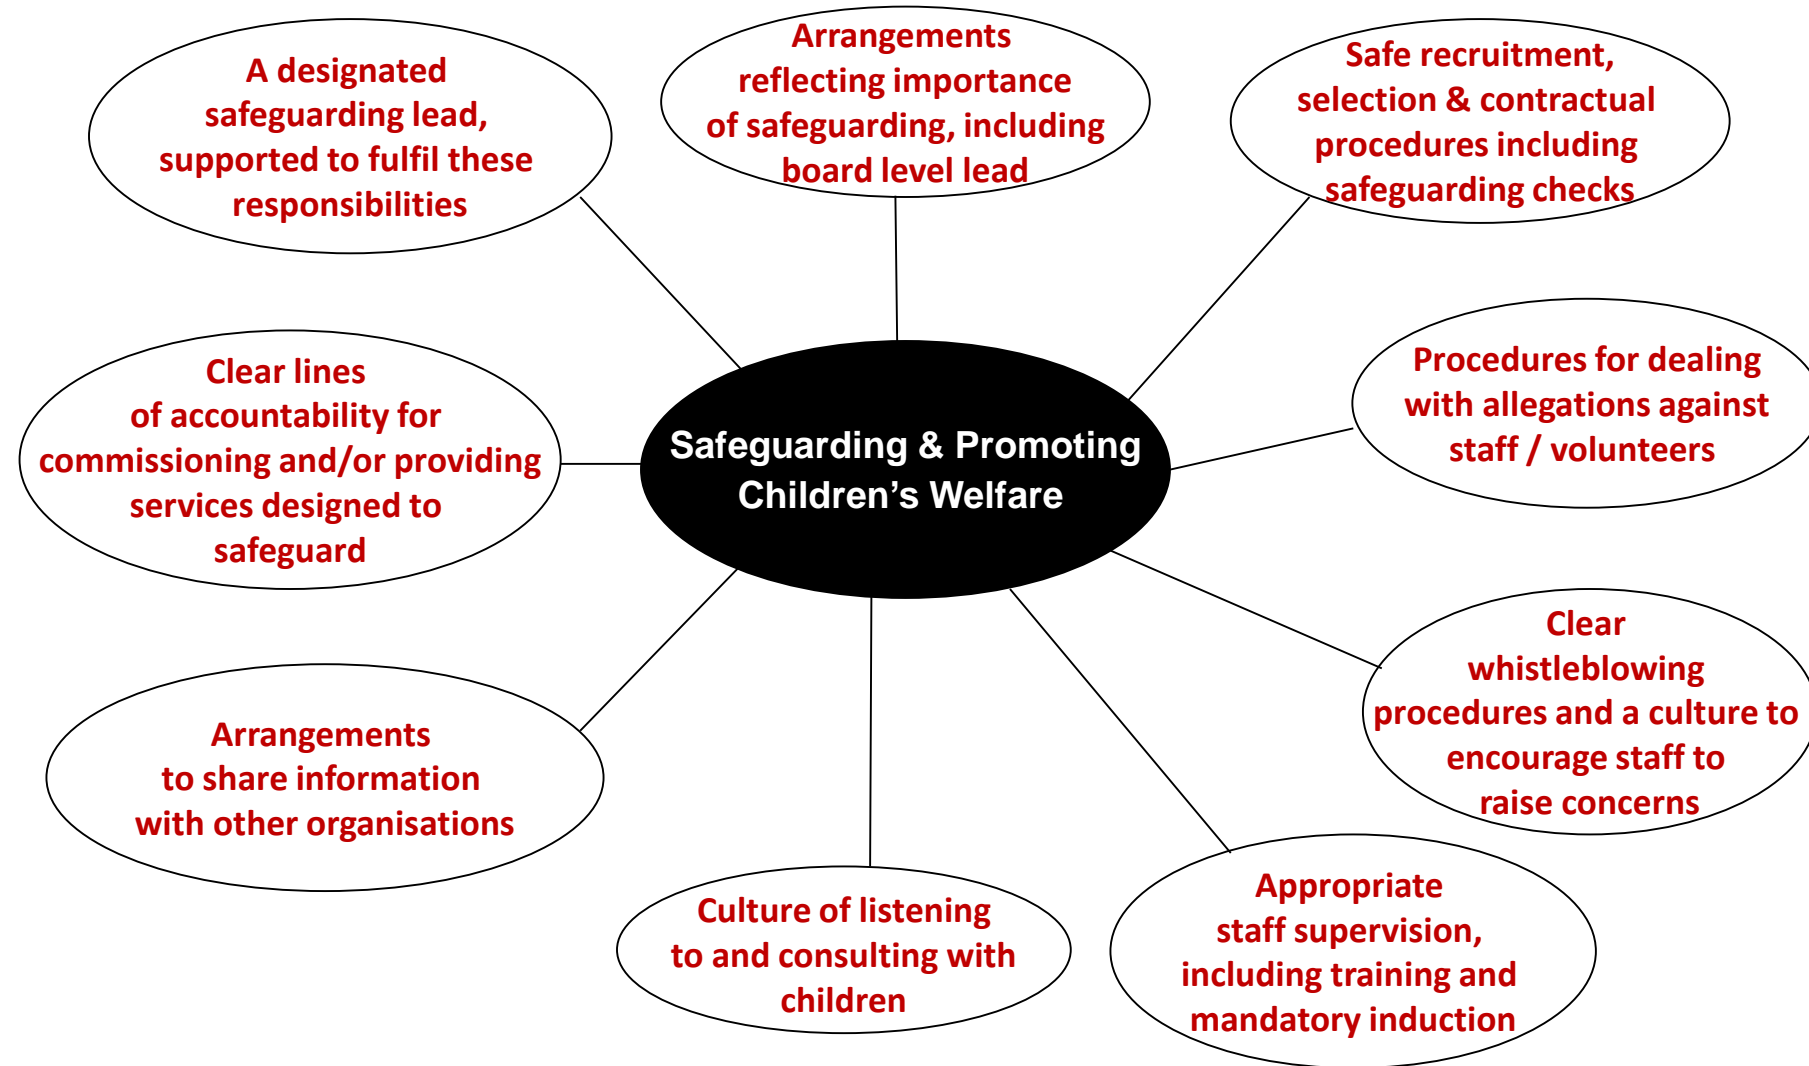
A designated safeguarding lead, supported to fulfil these responsibilities

Arrangements reflecting importance of safeguarding, including board level lead

Safe recruitment, selection & contractual procedures including safeguarding checks

Clear lines of accountability for commissioning and/or providing services designed to safeguard

Safeguarding & Promoting Children's Welfare

Procedures for dealing with allegations against staff / volunteers

Clear whistleblowing procedures and a culture to encourage staff to raise concerns

Arrangements to share information with other organisations

Culture of listening to and consulting with children

Appropriate staff supervision, including training and mandatory induction